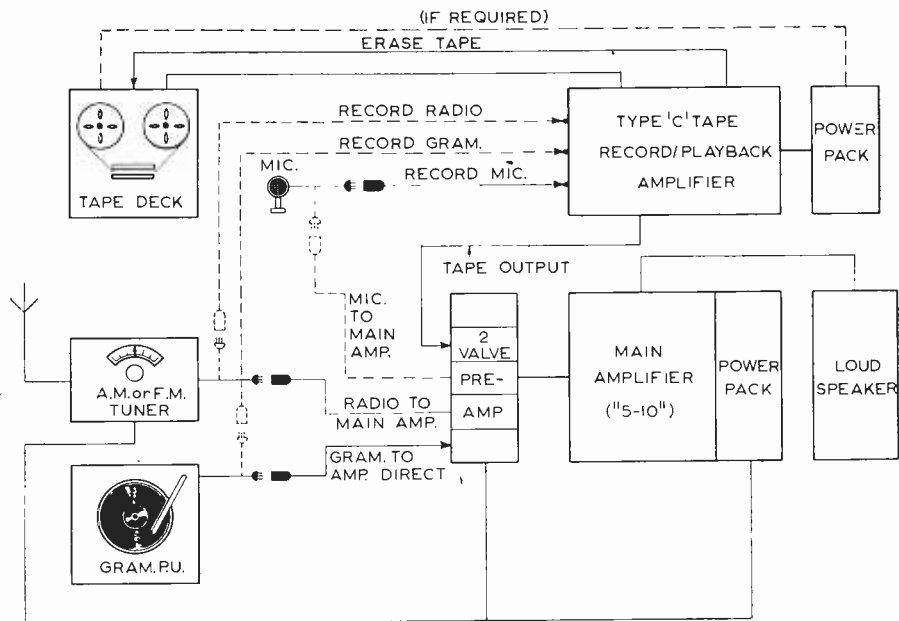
(IF REQUIRED)
ERASE TAPE
TAPE DECK
RECORD RADIO
RECORD GRAM.
MIC.
RECORD MIC.
TYPE 'C' TAPE RECORD/PLAYBACK AMPLIFIER
POWER PACK
TAPE OUTPUT
MIC. TO MAIN AMP.
2 VALVE PRE-AMP
MAIN AMPLIFIER ("5-10")
POWER PACK
LOUD SPEAKER
A.M. or F.M. TUNER
RADIO TO MAIN AMP.
GRAM. TO AMP. DIRECT
GRAM. P.U.